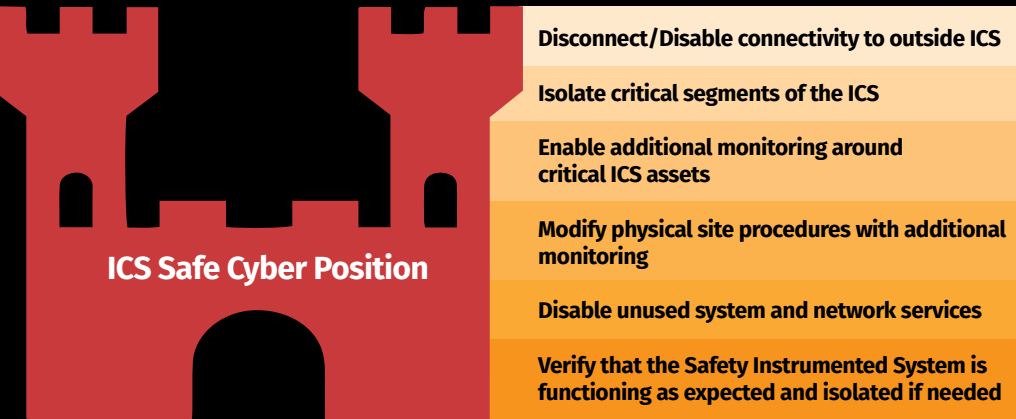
ICS Safe Cyber Position

Disconnect/Disable connectivity to outside ICS

Isolate critical segments of the ICS

Enable additional monitoring around critical ICS assets

Modify physical site procedures with additional monitoring

Disable unused system and network services

Verify that the Safety Instrumented System is functioning as expected and isolated if needed